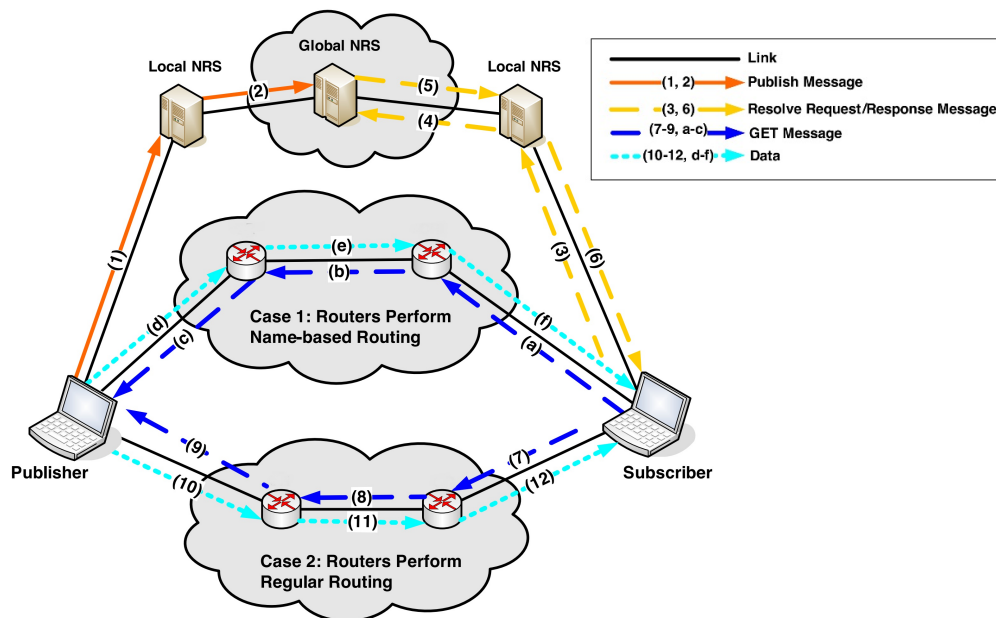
Global NRS

Local NRS

Local NRS

(2)

(5)

(4)

Link

(1, 2) Publish Message

(3, 6) Resolve Request/Response Message

(7-9, a-c) GET Message

(10-12, d-f) Data

(1)

(e)

(b)

(3)

(6)

(d)

(c)

Case 1: Routers Perform Name-based Routing

(f)

(a)

(9)

(7)

Publisher

(10)

(8)

(12)

Subscriber

(11)

Case 2: Routers Perform Regular Routing